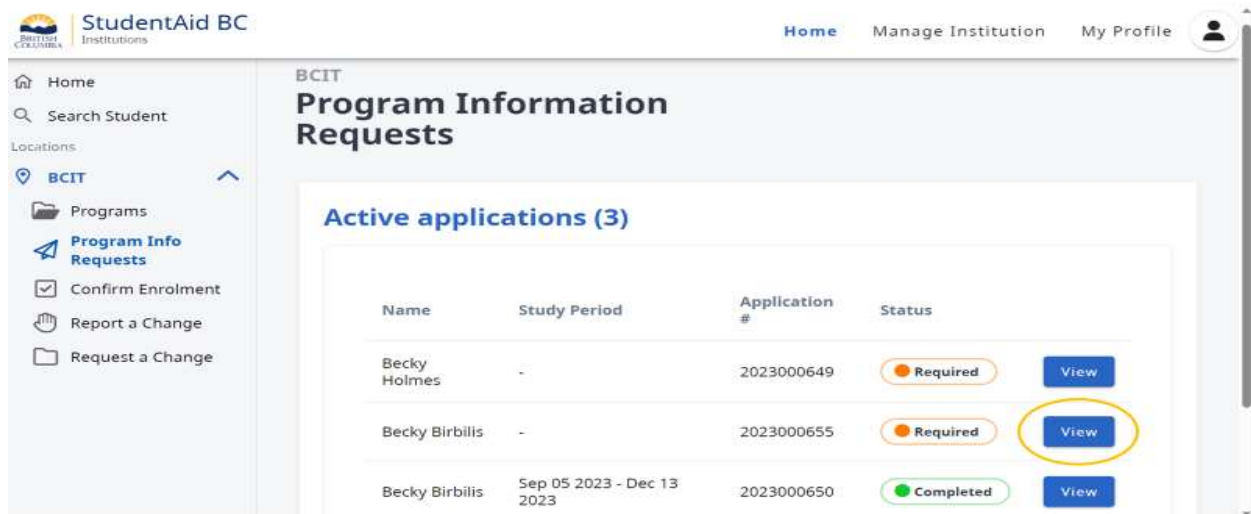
BRITISH COLUMBIA StudentAid BC Institutions

Home Manage Institution My Profile

Home
Search Student
Locations
BCIT
Programs
Program Info Requests
Confirm Enrolment
Report a Change
Request a Change

BCIT
Program Information Requests

Active applications (3)

| Name | Study Period | Application # | Status | |
|---|---|---|---|---|
| Becky Holmes | - | 2023000649 | Required | View |
| Becky Birbilis | - | 2023000655 | Required | View |
| Becky Birbilis | Sep 05 2023 - Dec 13 2023 | 2023000650 | Completed | View |